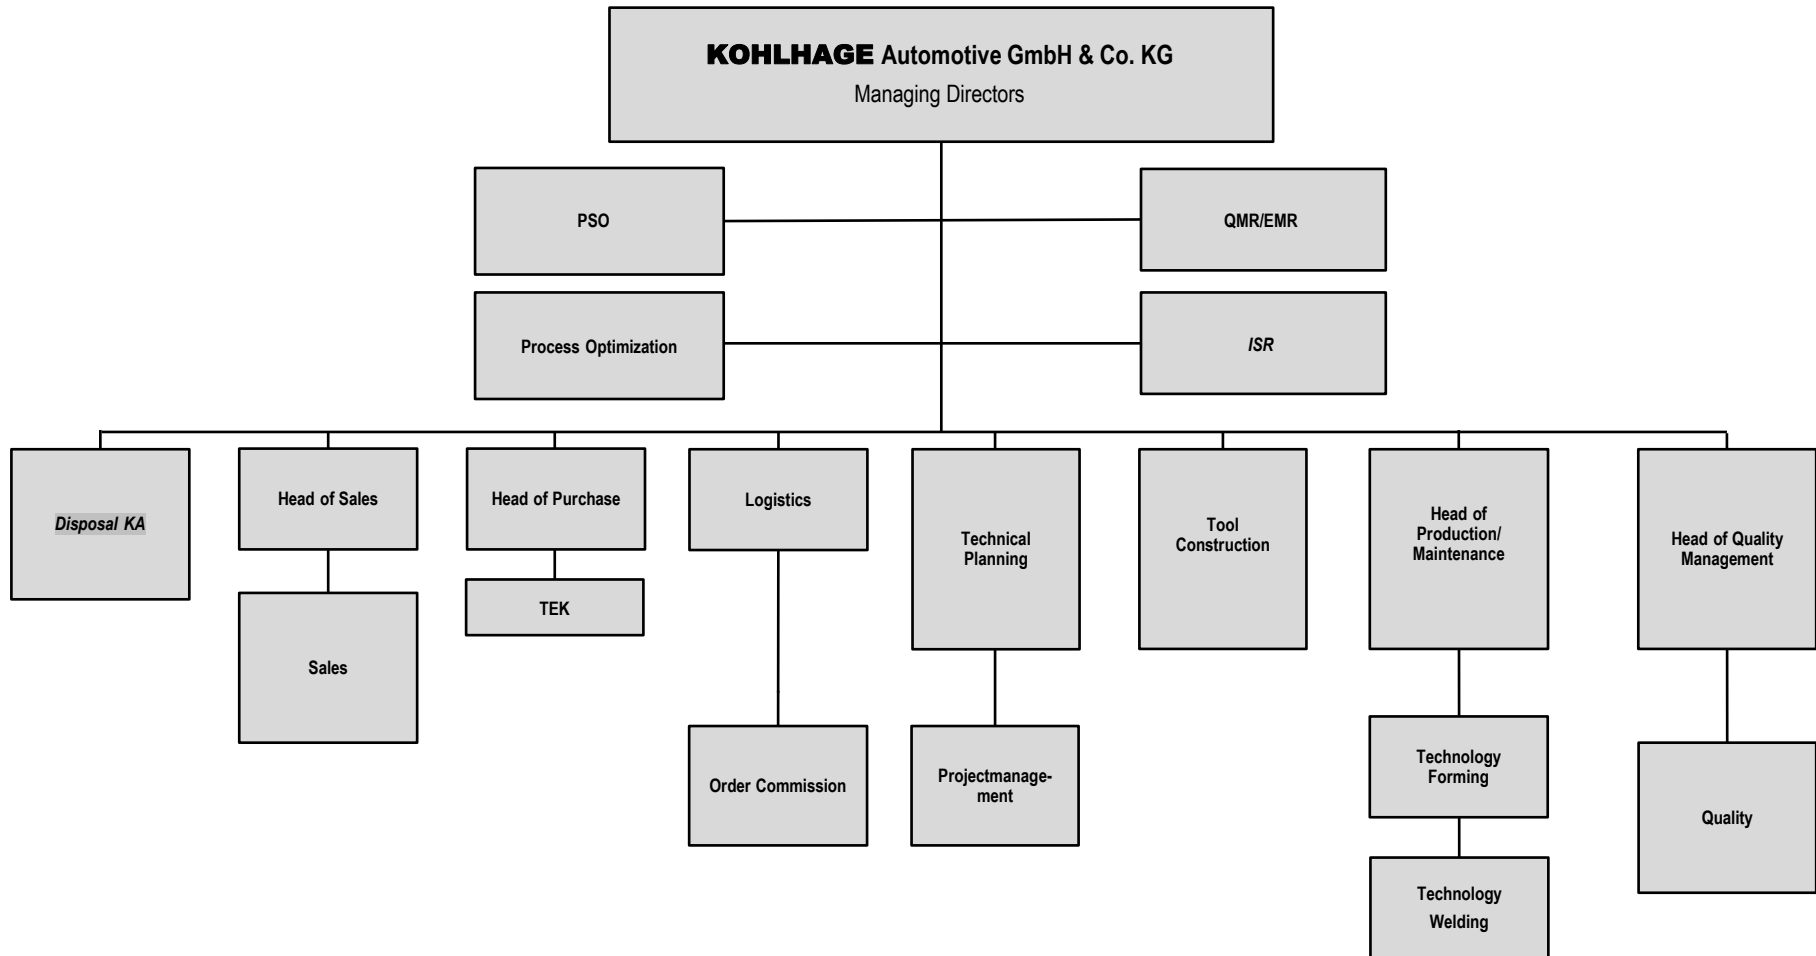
KOHLHAGE Automotive GmbH & Co. KG
Managing Directors

PSO

QMR/EMR

Process Optimization

ISR

Disposal KA

Head of Sales

Sales

Head of Purchase

TEK

Logistics

Order Commission

Technical Planning

Projectmanagement

Tool Construction

Head of Production/ Maintenance

Technology Forming

Technology Welding

Head of Quality Management

Quality